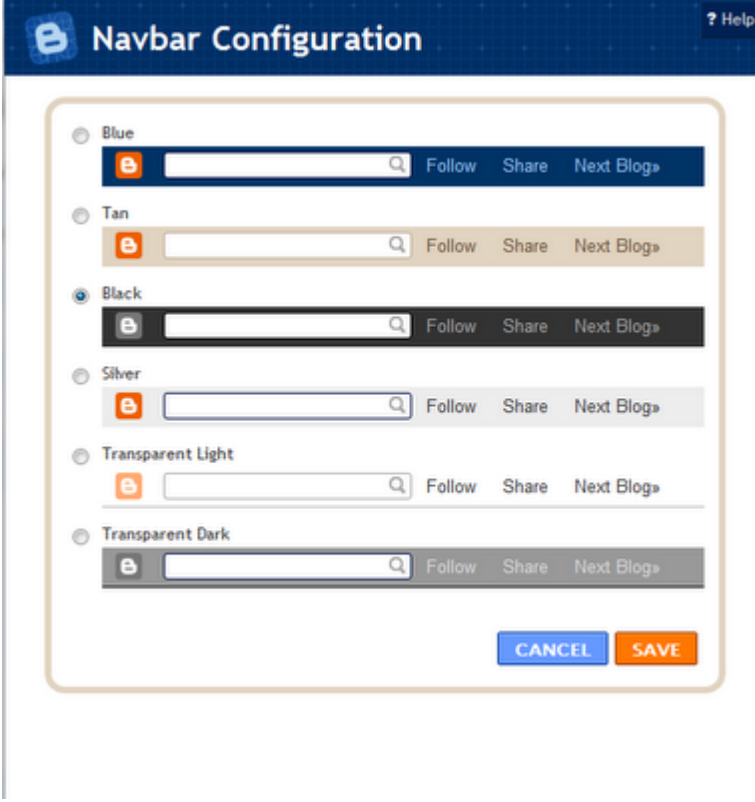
Navbar Configuration

? Help

Blue

Follow Share Next Blog»

Tan

Follow Share Next Blog»

Black

Follow Share Next Blog»

Silver

Follow Share Next Blog»

Transparent Light

Follow Share Next Blog»

Transparent Dark

Follow Share Next Blog»

CANCEL SAVE